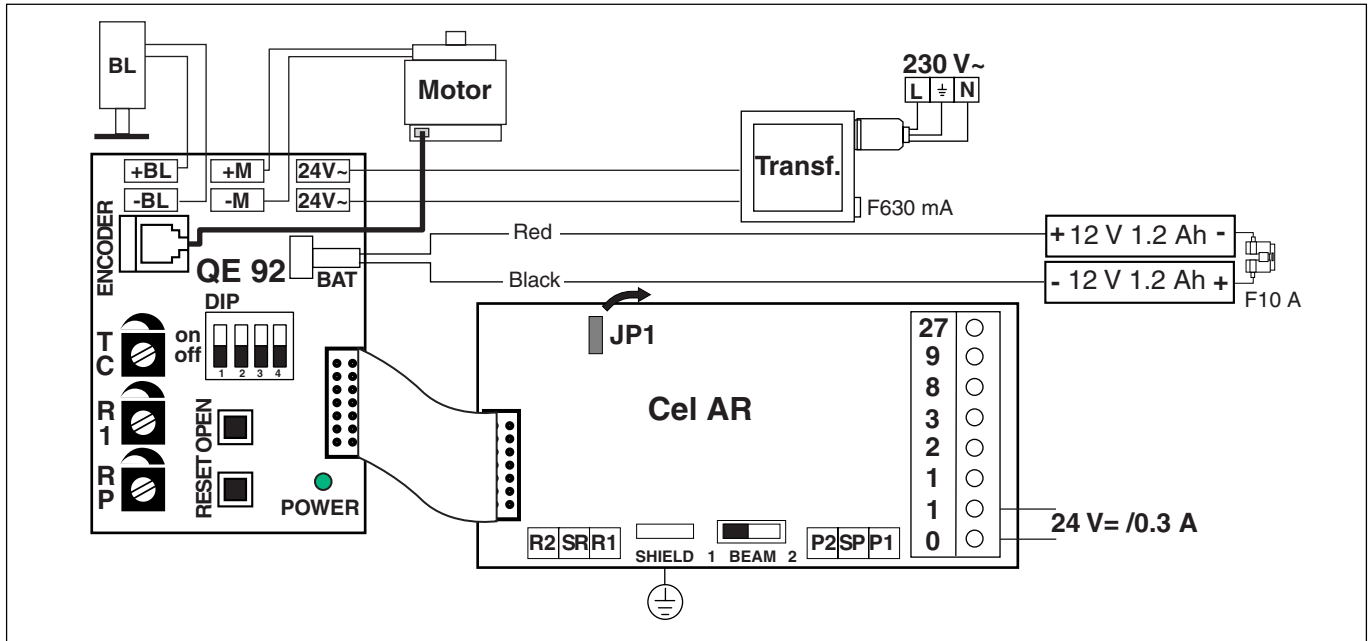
BL

Motor

230 V~
L ⏚ N

Transf.

F630 mA

+BL
-BL
+M
-M
24V~
24V~

ENCODER

QE 92

BAT

Red

Black

+ 12 V 1.2 Ah -

- 12 V 1.2 Ah +

F10 A

DIP
on
off
1 2 3 4

T
C

R
1

R
P

OPEN

RESET

POWER

JP1

Cel AR

27
9
8
3
2
1
1
0

24 V= /0.3 A

R2 SR R1

SHIELD

1 BEAM 2

P2 SP P1